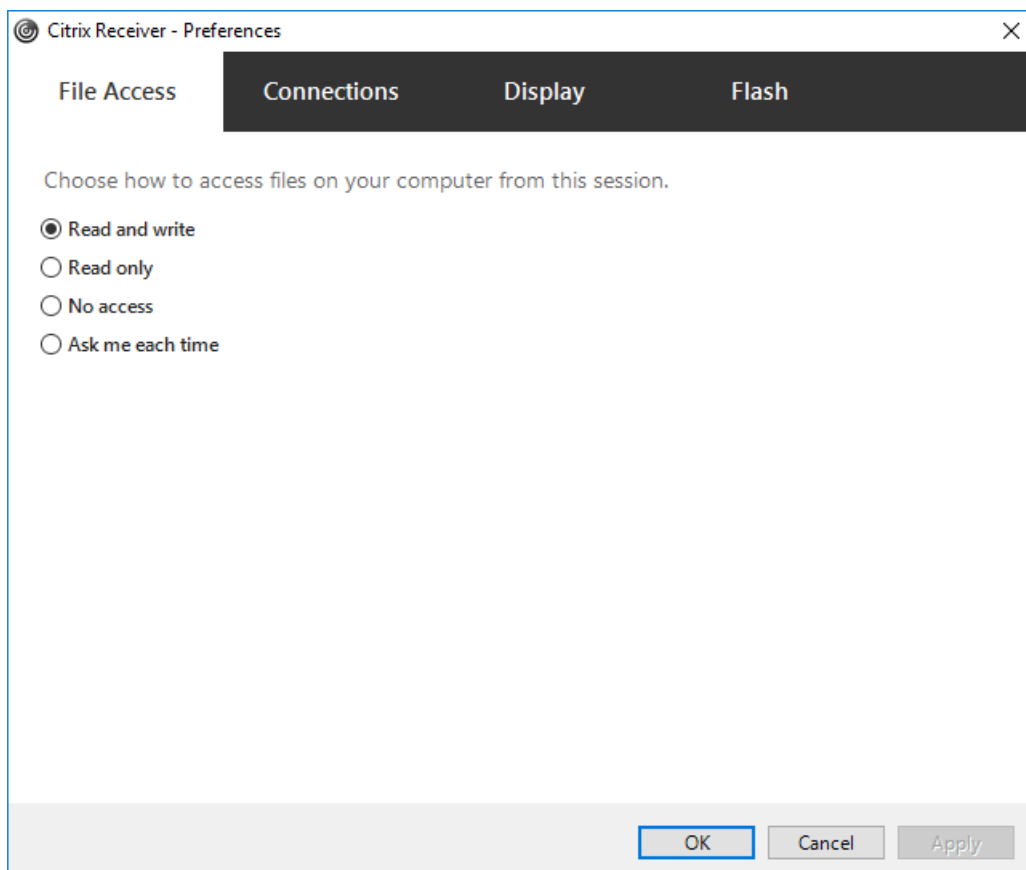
Citrix Receiver - Preferences

×

File Access

Connections

Display

Flash

Choose how to access files on your computer from this session.

Read and write

Read only

No access

Ask me each time

OK

Cancel

Apply